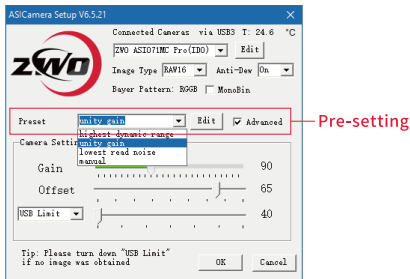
ASICamera Setup V6.5.21

ZWO

Connected Cameras via USB3 T: 24.6 °C

ZWO ASI071MC Pro(ID0)

Edit

Image Type RAW16

Anti-Dew On

Bayer Pattern: RGGB

MonoBin

Preset

unity gain

Edit

Advanced

Pre-setting

highest dynamic range
unity gain
lowest read noise
manual

Camera Settin

Gain

90

Offset

65

USB Limit

40

Tip: Please turn down "USB Limit" if no image was obtained

OK

Cancel